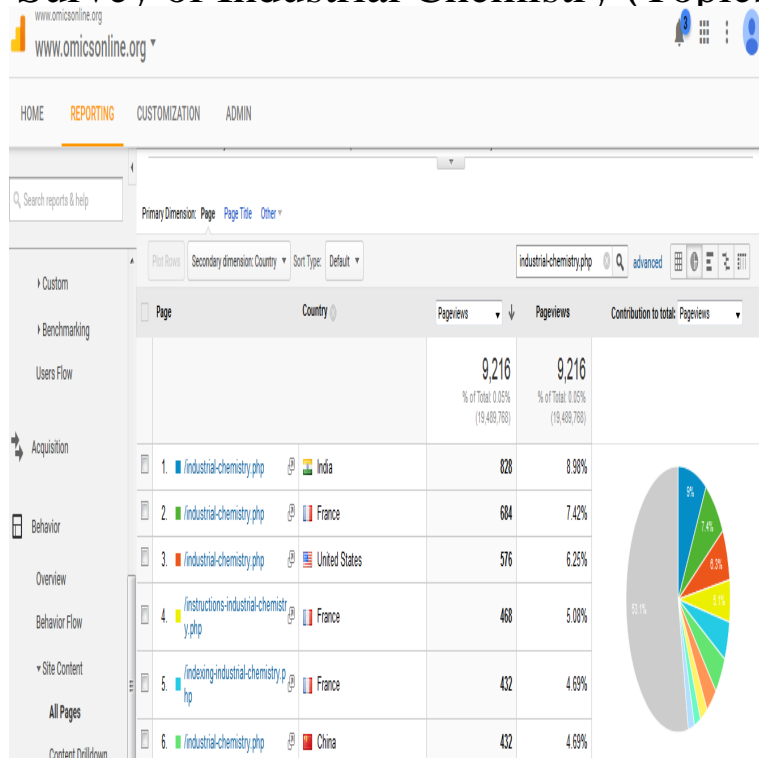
www.omicsonline.org
www.omicsonline.org ▾

3

HOME REPORTING CUSTOMIZATION ADMIN

Search reports & help

Primary Dimension: Page Page Title Other ▾

Plot Rows Secondary dimension: Country ▾ Sort Type: Default ▾ industrial-chemistry.php advanced

▸ Custom
▸ Benchmarking
Users Flow

Acquisition

Behavior

Overview
Behavior Flow
▾ Site Content
All Pages
Content Drilldown

| | Page | Country | Pageviews | Pageviews | Contribution to total: Pageviews |
|---|---|---|---|---|---|
| | | | 9,216 % of Total: 0.05% (19,489,768) | 9,216 % of Total: 0.05% (19,489,768) | |
| | 1. /industrial-chemistry.php | India | 828 | 8.98% | |
| | 2. /industrial-chemistry.php | France | 684 | 7.42% | |
| | 3. /industrial-chemistry.php | United States | 576 | 6.25% | |
| | 4. /instructions-industrial-chemistry.php | France | 468 | 5.08% | |
| | 5. /indexing-industrial-chemistry.php | France | 432 | 4.69% | |
| | 6. /industrial-chemistry.php | China | 432 | 4.69% | |

9%
7.4%
6.3%
5.1%
53.1%